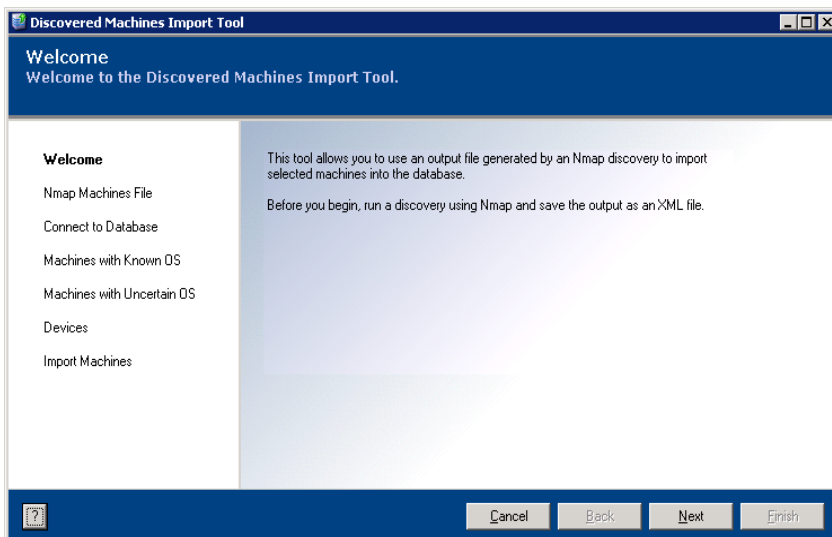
Discovered Machines Import Tool

Welcome
Welcome to the Discovered Machines Import Tool.

Welcome
Nmap Machines File
Connect to Database
Machines with Known OS
Machines with Uncertain OS
Devices
Import Machines

This tool allows you to use an output file generated by an Nmap discovery to import selected machines into the database.

Before you begin, run a discovery using Nmap and save the output as an XML file.

?

Cancel
Back
Next
Finish